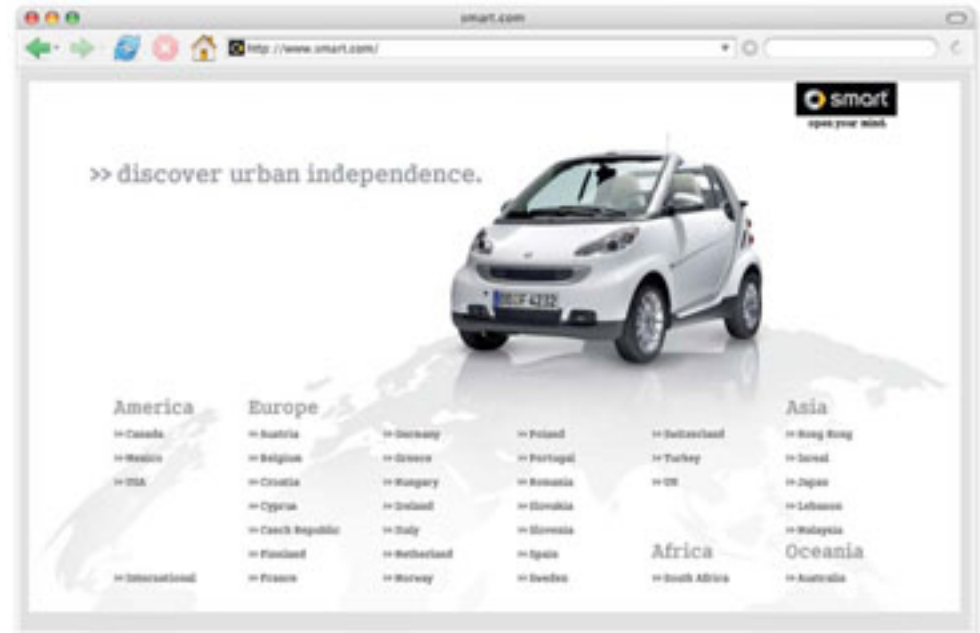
smart.com

http://www.smart.com/

smart
open your mind.

>> discover urban independence.

BB DF 4232

America
>> Canada
>> Mexico
>> USA
>> International

Europe
>> Austria
>> Belgium
>> Croatia
>> Cyprus
>> Czech Republic
>> Finnland
>> France

>> Germany
>> Greece
>> Hungary
>> Ireland
>> Italy
>> Netherland
>> Norway

>> Poland
>> Portugal
>> Romania
>> Slovakia
>> Slovenia
>> Spain
>> Sweden

>> Switzerland
>> Turkey
>> UK

Africa
>> South Africa

Asia
>> Hong Kong
>> Israel
>> Japan
>> Lebanon
>> Malaysia

Oceania
>> Australia